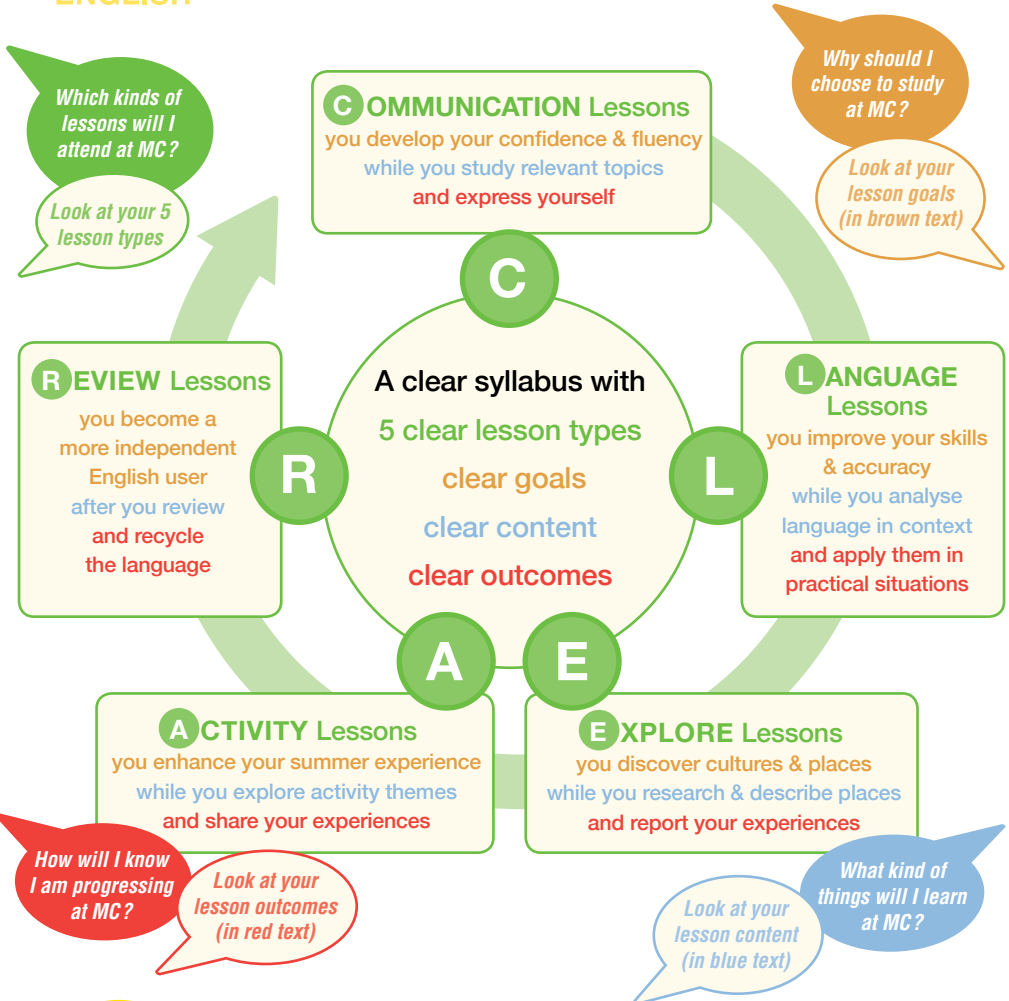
Which kinds of lessons will I attend at MC?

Look at your 5 lesson types

C OMMUNICATION Lessons
you develop your confidence & fluency
while you study relevant topics
and express yourself

Why should I choose to study at MC?

Look at your lesson goals (in brown text)

C

R EVIEW Lessons
you become a more independent English user
after you review
and recycle the language

R

A clear syllabus with
5 clear lesson types
clear goals
clear content
clear outcomes

L

L ANGUAGE Lessons
you improve your skills & accuracy
while you analyse language in context
and apply them in practical situations

A

E

A CTIVITY Lessons
you enhance your summer experience
while you explore activity themes
and share your experiences

E XPLORE Lessons
you discover cultures & places
while you research & describe places
and report your experiences

How will I know I am progressing at MC?

Look at your lesson outcomes (in red text)

What kind of things will I learn at MC?

Look at your lesson content (in blue text)